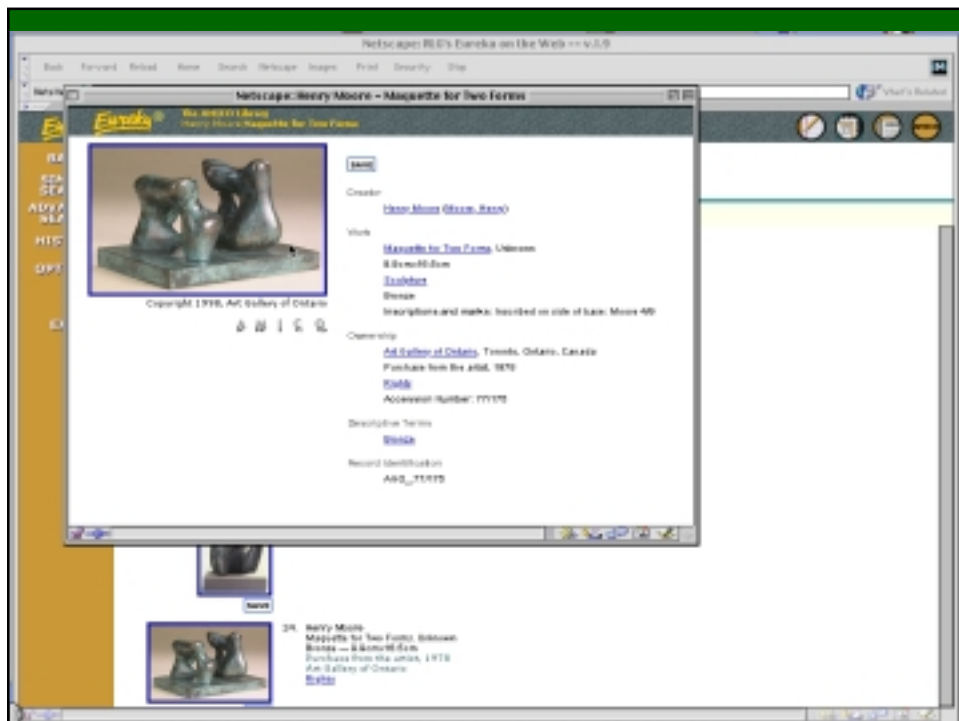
Netscape: RLG's Eureka on the Web -- v.1.0

Back Forward Reload Home Search Netscape Images Print Security Stop

What's Related

Netscape: Henry Moore – Maquette for Two Forms

Eureka

The AMICO Library
Henry Moore: Maquette for Two Forms

Copyright 1998, Art Gallery of Ontario

SAVE

Creator

Henry Moore (Moore, Henry)

Work

Maquette for Two Forms, Unknown

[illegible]

Sculpture

Bronze

Inscriptions and marks: Inscribed on side of base: Moore 4/9

Ownership

Art Gallery of Ontario, Toronto, Ontario, Canada

Purchase from the artist, 1970

Rights

Accession Number: 77/175

Descriptive Terms

Bronze

Record Identification

AGO_77/175

SAVE

24. Henry Moore
Maquette for Two Forms, Unknown
Bronze — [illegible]
Purchase from the artist, 1970
Art Gallery of Ontario
Rights